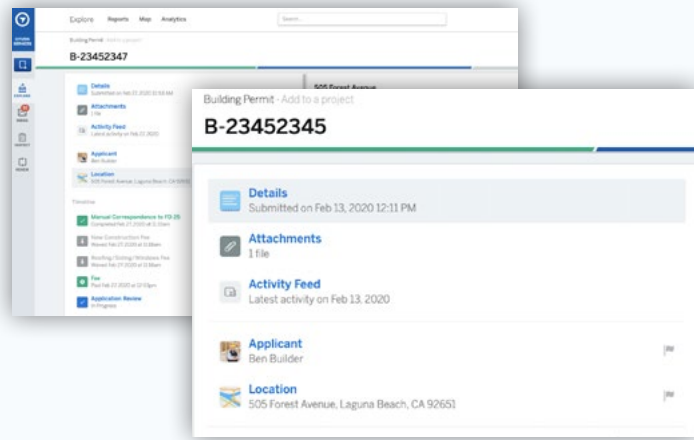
Explore Reports Map Analytics

Search...

Building Permit · Add to a project

B-23452347

Details
Submitted on Feb 27, 2020 10:56 AM

Attachments
1 file

Activity Feed
Latest activity on Feb 27, 2020

Applicant
Ben Builder

Location
505 Forest Avenue, Laguna Beach, CA 92651

Timeline

Manual Correspondence to FD 25
Completed Feb 27, 2020 at 11:13am

New Construction Fee
Waived Feb 27, 2020 at 11:08am

Roofing/Siding/Windows Fee
Waived Feb 27, 2020 at 11:08am

Fee
Paid Feb 27, 2020 at 10:51pm

Application Review
In Progress

505 Forest Avenue

Building Permit - Add to a project

B-23452345

Details
Submitted on Feb 13, 2020 12:11 PM

Attachments
1 file

Activity Feed
Latest activity on Feb 13, 2020

Applicant
Ben Builder

Location
505 Forest Avenue, Laguna Beach, CA 92651